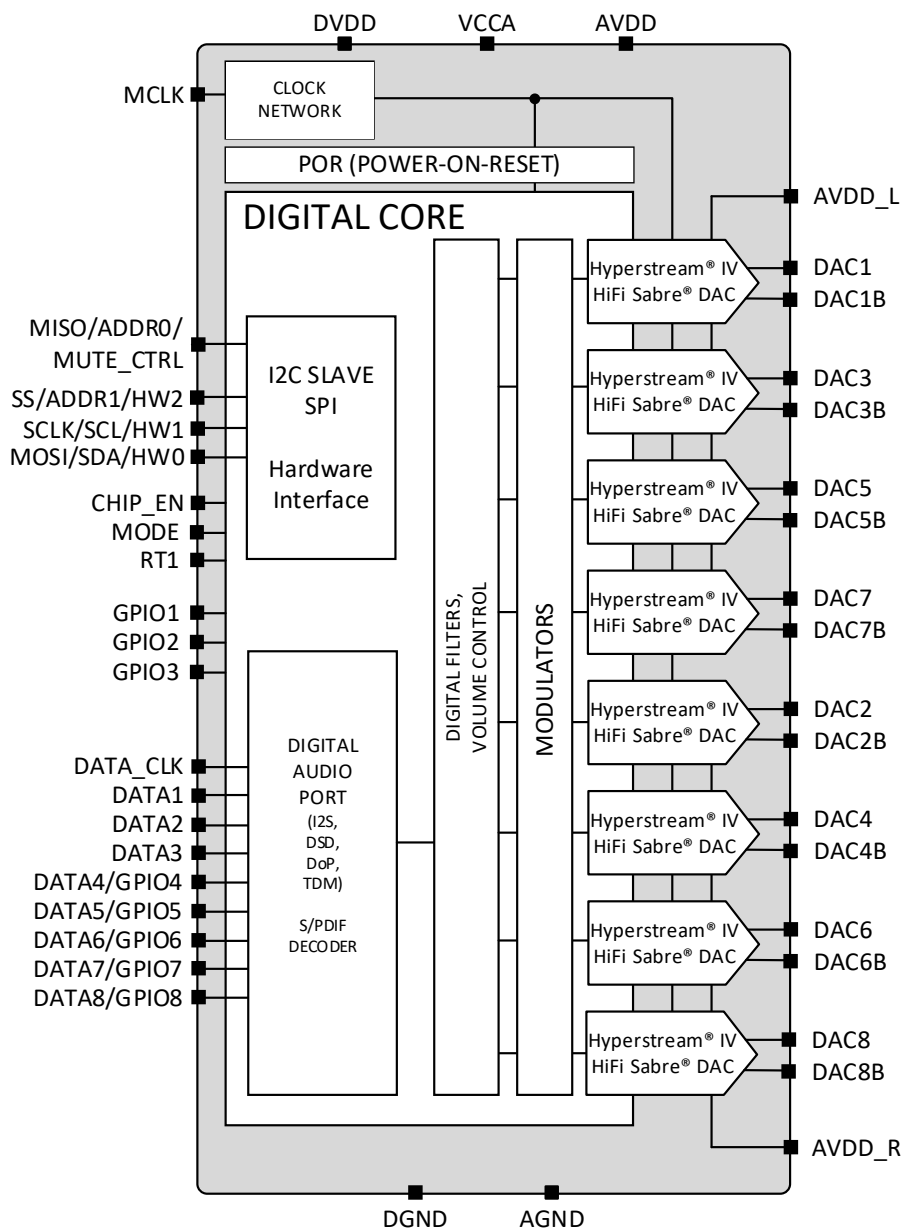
DVDD VCCA AVDD

MCLK

CLOCK NETWORK

POR (POWER-ON-RESET)

AVDD_L

DIGITAL CORE

MISO/ADDR0/ MUTE_CTRL
SS/ADDR1/HW2
SCLK/SCL/HW1
MOSI/SDA/HW0
CHIP_EN
MODE
RT1

GPIO1
GPIO2
GPIO3

DATA_CLK
DATA1
DATA2
DATA3
DATA4/GPIO4
DATA5/GPIO5
DATA6/GPIO6
DATA7/GPIO7
DATA8/GPIO8

I2C SLAVE
SPI

Hardware Interface

DIGITAL AUDIO PORT
(I2S, DSD, DoP, TDM)

S/PDIF DECODER

DIGITAL FILTERS, VOLUME CONTROL

MODULATORS

Hyperstream® IV HiFi Sabre® DAC
DAC1
DAC1B

Hyperstream® IV HiFi Sabre® DAC
DAC3
DAC3B

Hyperstream® IV HiFi Sabre® DAC
DAC5
DAC5B

Hyperstream® IV HiFi Sabre® DAC
DAC7
DAC7B

Hyperstream® IV HiFi Sabre® DAC
DAC2
DAC2B

Hyperstream® IV HiFi Sabre® DAC
DAC4
DAC4B

Hyperstream® IV HiFi Sabre® DAC
DAC6
DAC6B

Hyperstream® IV HiFi Sabre® DAC
DAC8
DAC8B

AVDD_R

DGND AGND